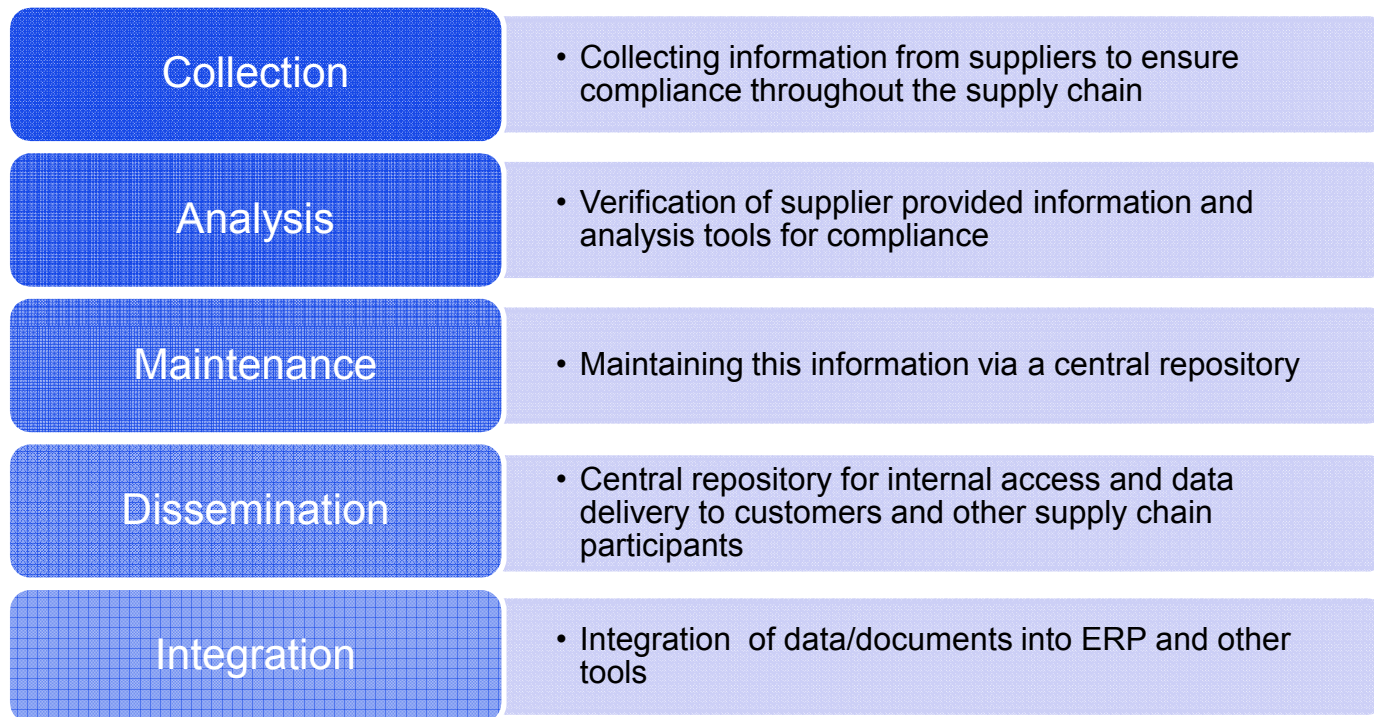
Collection

• Collecting information from suppliers to ensure compliance throughout the supply chain

Analysis

• Verification of supplier provided information and analysis tools for compliance

Maintenance

• Maintaining this information via a central repository

Dissemination

• Central repository for internal access and data delivery to customers and other supply chain participants

Integration

• Integration  of data/documents into ERP and other tools